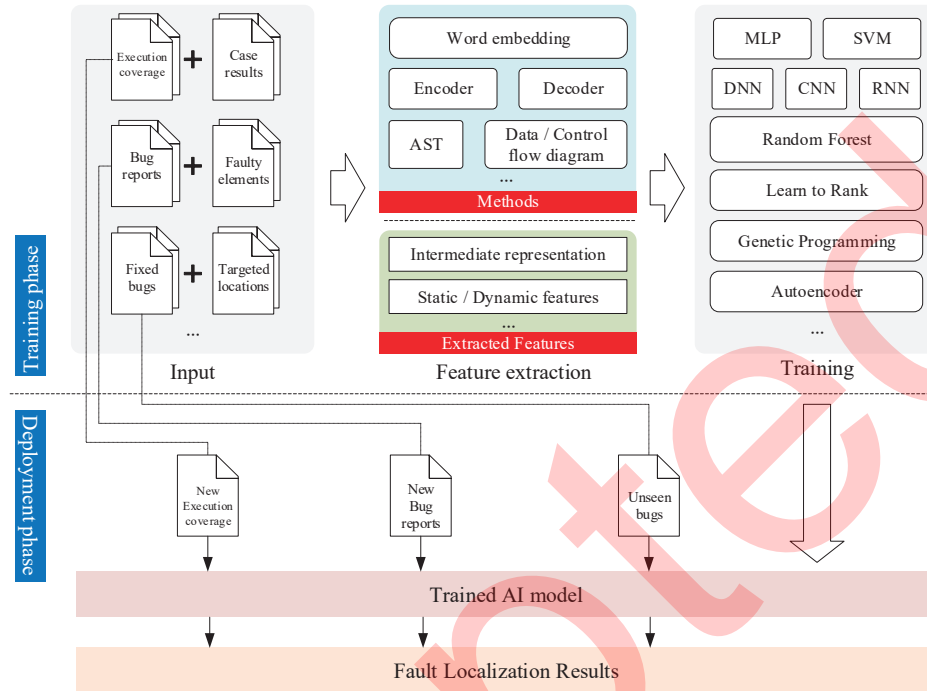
Training phase

Execution coverage + Case results

Bug reports + Faulty elements

Fixed bugs + Targeted locations

...

Input

Word embedding

Encoder

Decoder

AST

Data / Control flow diagram

...

Methods

Intermediate representation

Static / Dynamic features

...

Extracted Features

Feature extraction

MLP

SVM

DNN

CNN

RNN

Random Forest

Learn to Rank

Genetic Programming

Autoencoder

...

Training

Deployment phase

New Execution coverage

New Bug reports

Unseen bugs

Trained AI model

Fault Localization Results